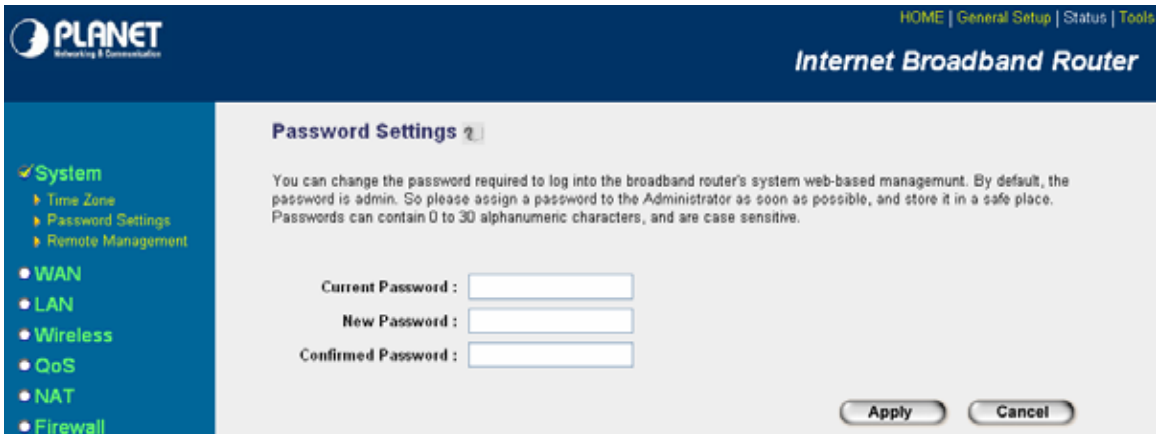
PLANET
Networking & Communication

HOME | General Setup | Status | Tools

Internet Broadband Router

System
Time Zone
Password Settings
Remote Management
WAN
LAN
Wireless
QoS
NAT
Firewall

Password Settings ?

You can change the password required to log into the broadband router's system web-based managemunt. By default, the password is admin. So please assign a password to the Administrator as soon as possible, and store it in a safe place. Passwords can contain 0 to 30 alphanumeric characters, and are case sensitive.

Current Password :
New Password :
Confirmed Password :

Apply
Cancel